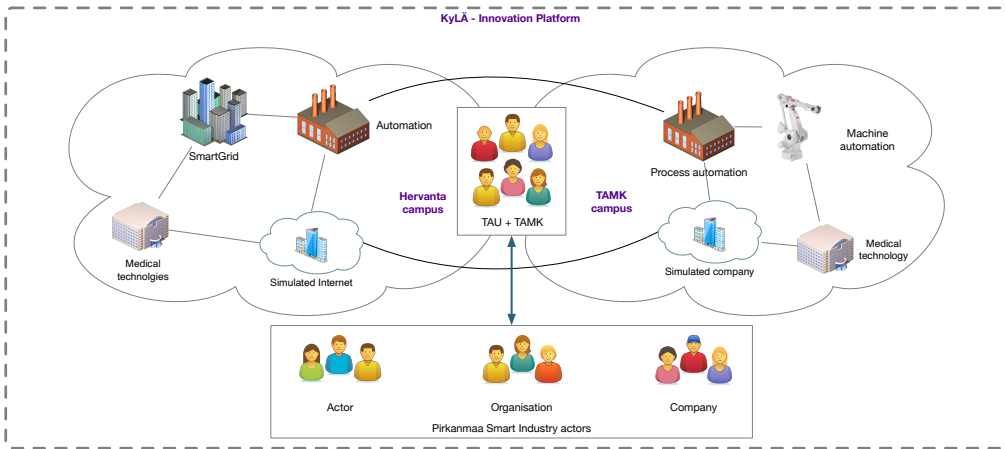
KyLÄ - Innovation Platform

SmartGrid

Automation

Medical technolgies

Simulated Internet

Hervanta campus

TAU + TAMK

TAMK campus

Process automation

Machine automation

Simulated company

Medical technology

Actor

Organisation

Company

Pirkanmaa Smart Industry actors